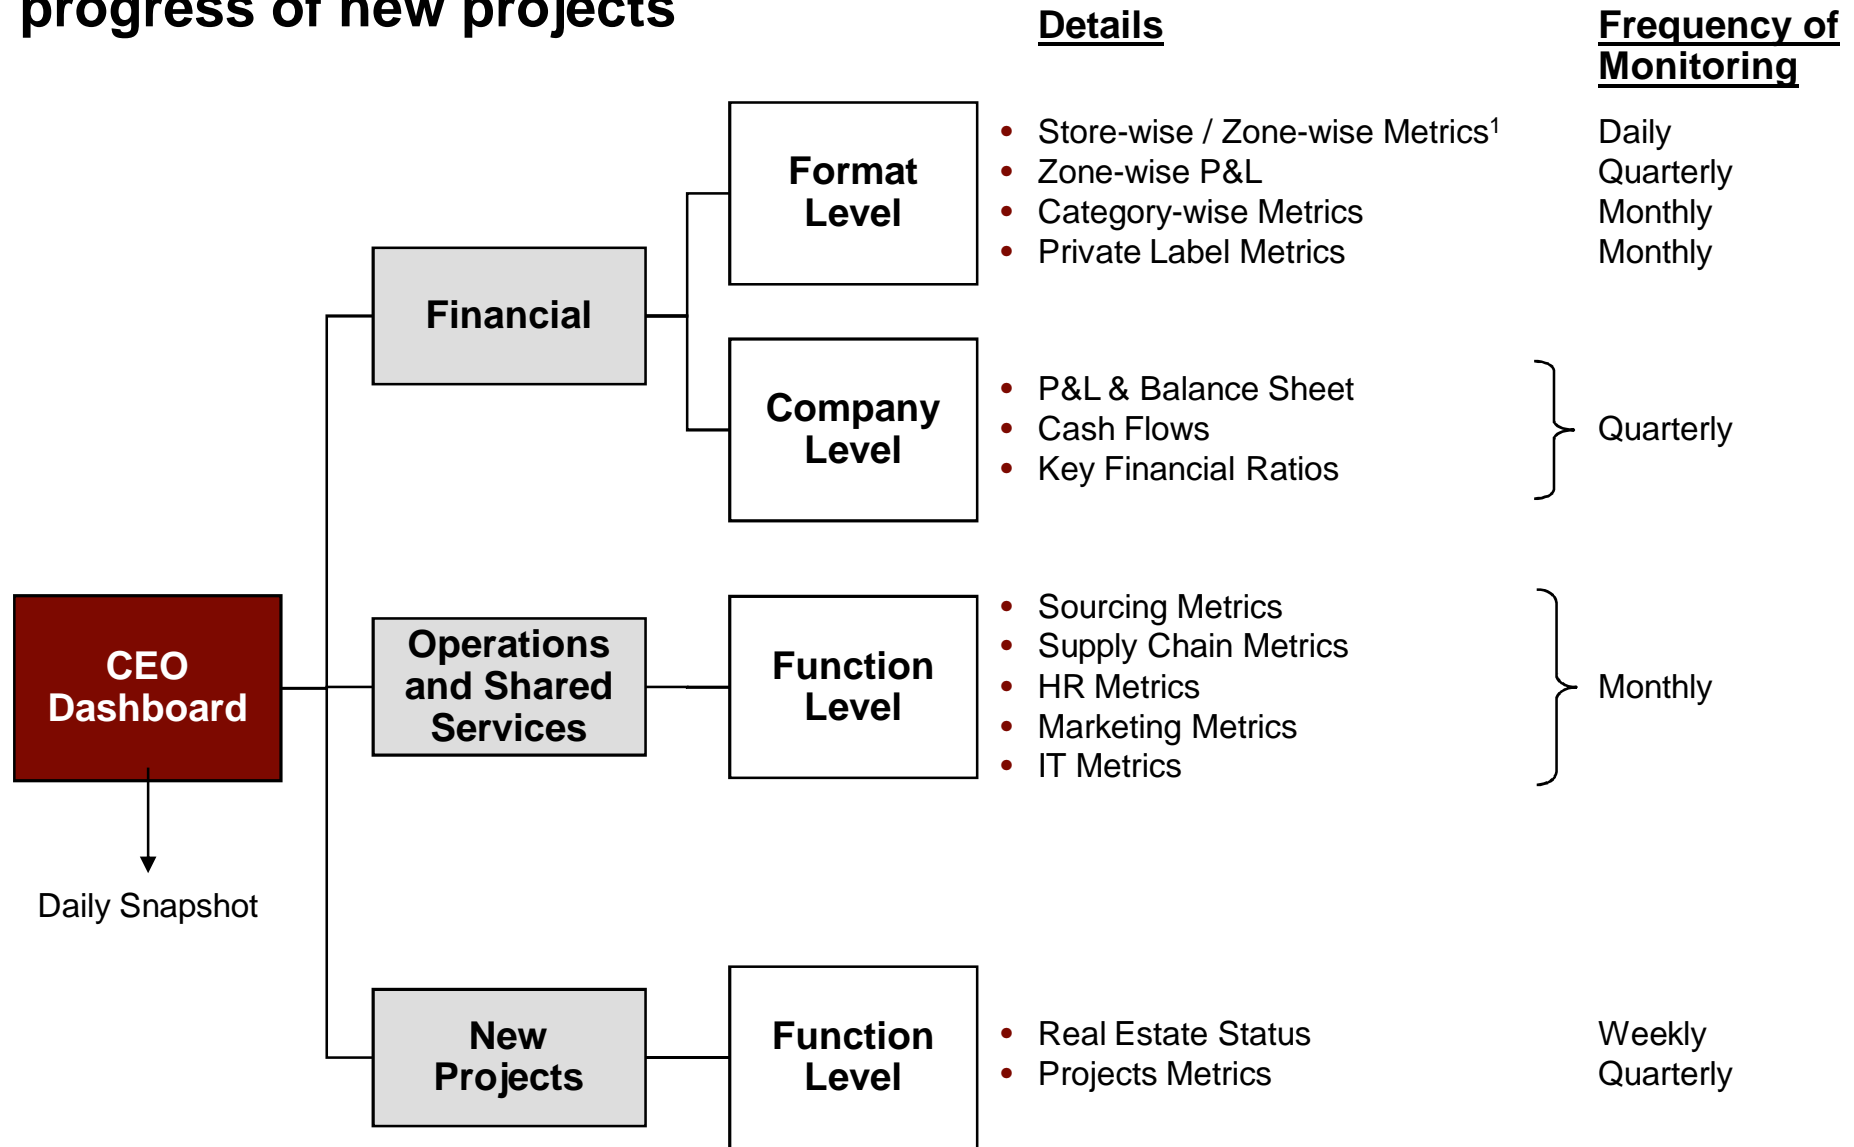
progress of new projects

Details

Frequency of Monitoring

CEO Dashboard

Daily Snapshot

Financial

Format Level

- Store-wise / Zone-wise Metrics$^1$
- Zone-wise P&L
- Category-wise Metrics
- Private Label Metrics

Daily
Quarterly
Monthly
Monthly

Company Level

- P&L & Balance Sheet
- Cash Flows
- Key Financial Ratios

Quarterly

Operations and Shared Services

Function Level

- Sourcing Metrics
- Supply Chain Metrics
- HR Metrics
- Marketing Metrics
- IT Metrics

Monthly

New Projects

Function Level

- Real Estate Status
- Projects Metrics

Weekly
Quarterly